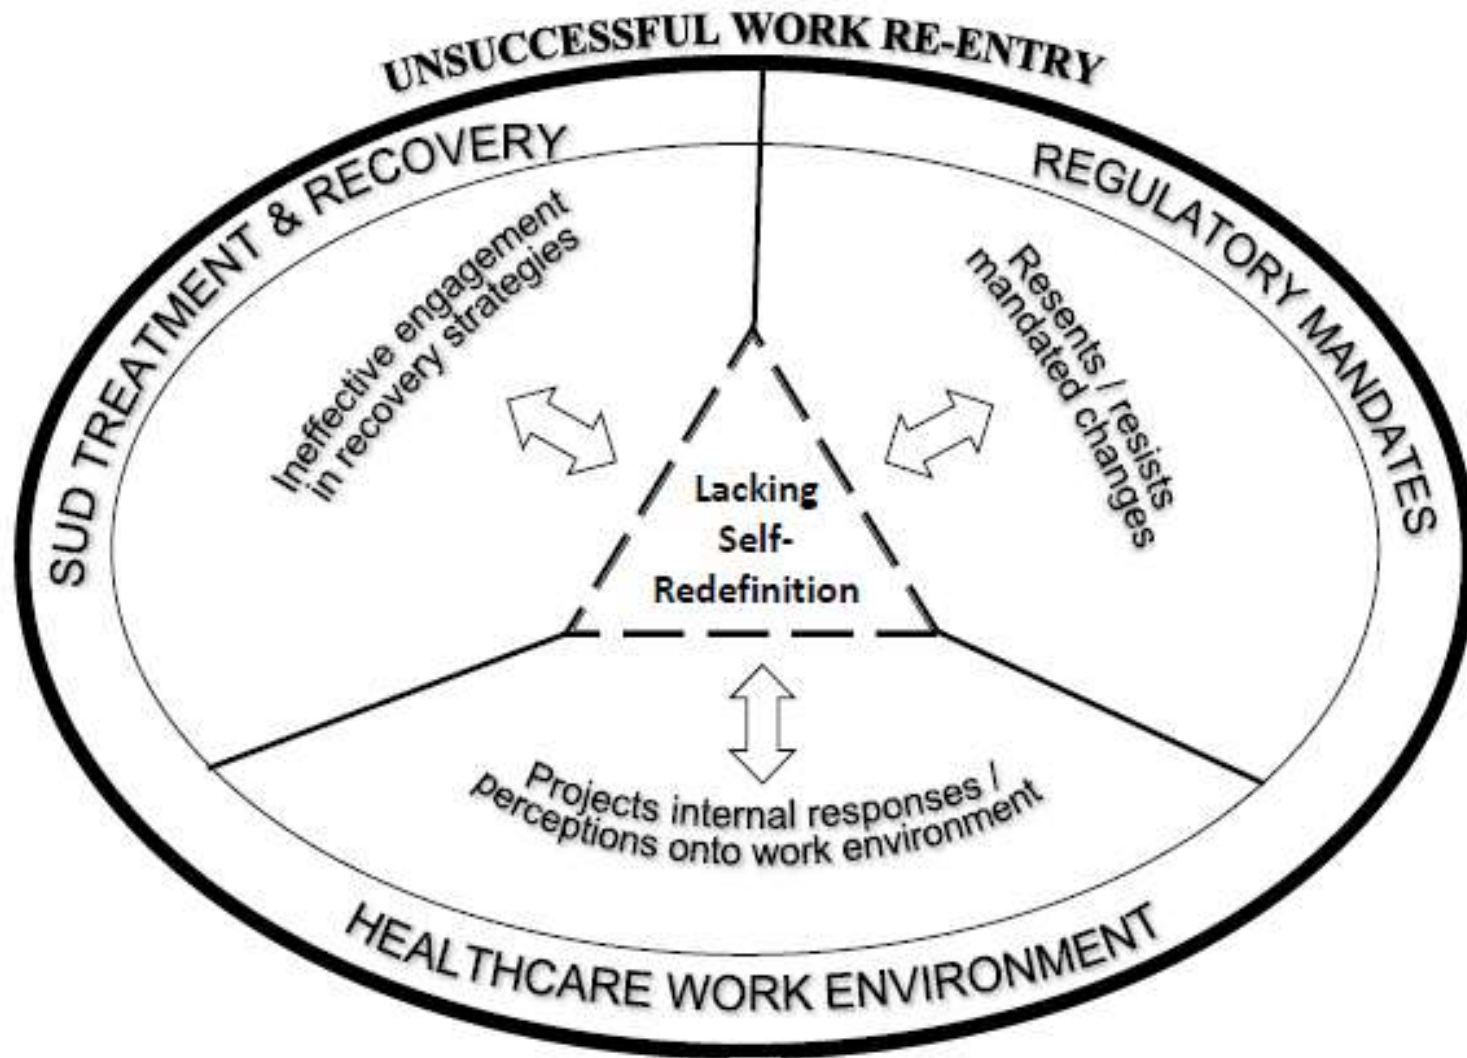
UNSUCCESSFUL WORK RE-ENTRY

SUD TREATMENT & RECOVERY

REGULATORY MANDATES

Ineffective engagement in recovery strategies

Resents / resists mandated changes

Lacking Self-Redefinition

Projects internal responses / perceptions onto work environment

HEALTHCARE WORK ENVIRONMENT